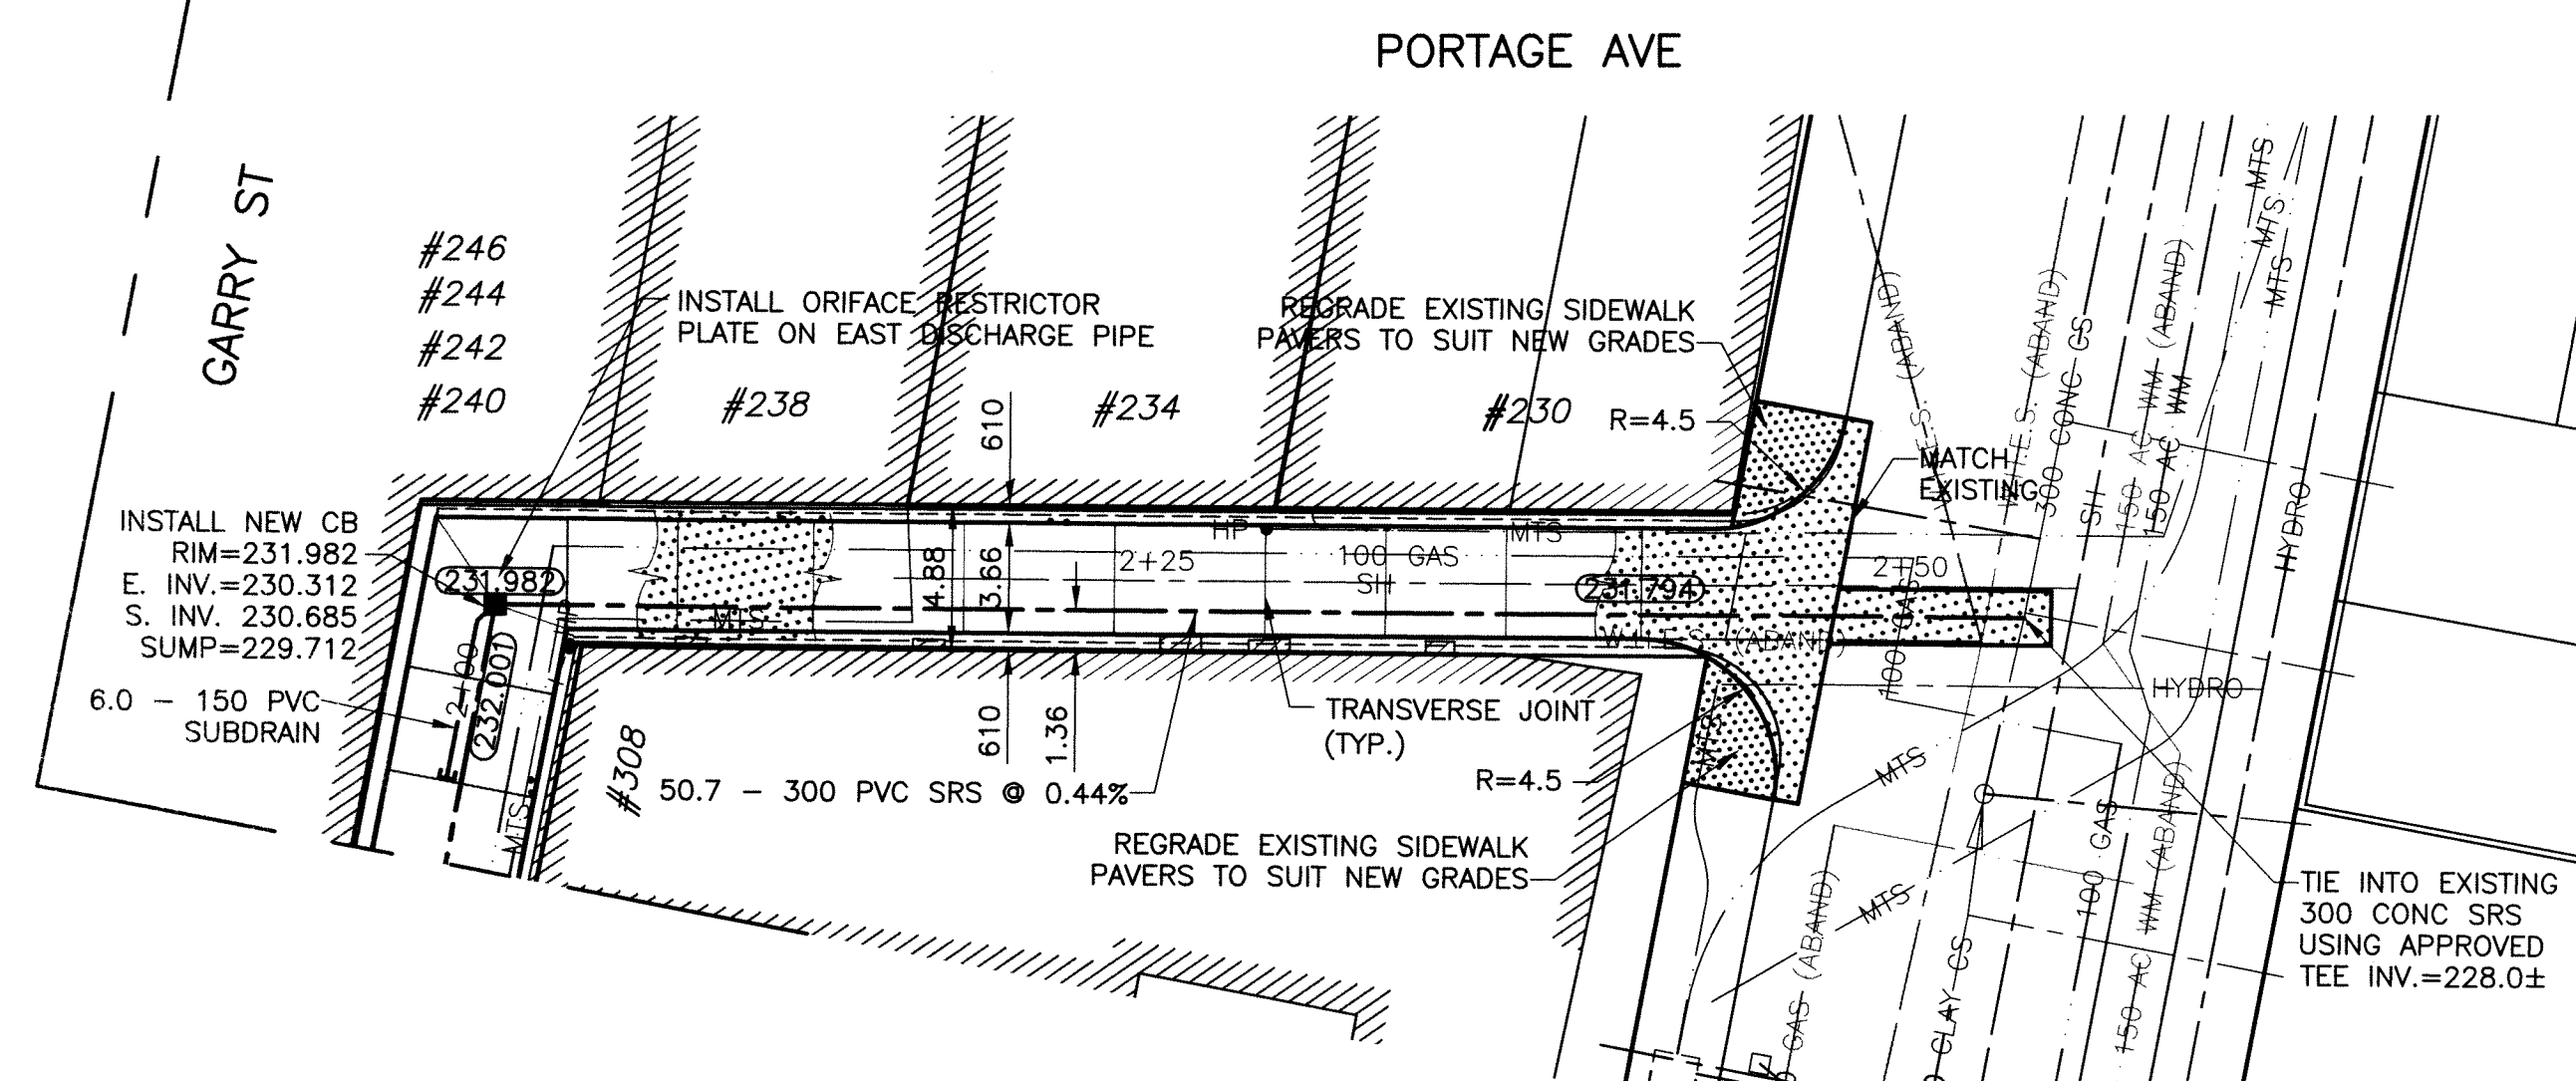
PORTAGE AVE

GARRY ST

#246
#244
#242
#240

INSTALL ORIFACE RESTRICTOR PLATE ON EAST DISCHARGE PIPE

REGRADE EXISTING SIDEWALK PAVERS TO SUIT NEW GRADES

#238

#234

#230

R=4.5

MATCH EXISTING

610

INSTALL NEW CB
RIM=231.982
E. INV.=230.312
S. INV. 230.685
SUMP=229.712

231.982

HP

2+25

100 GAS
SH

MTS

231.794

2+50

4.88

3.66

MTS

W.I.E.S. (ABAND)

6.0 – 150 PVC SUBDRAIN

2+00

232.001

#308

610

1.36

TRANSVERSE JOINT (TYP.)

R=4.5

50.7 – 300 PVC SRS @ 0.44%

REGRADE EXISTING SIDEWALK PAVERS TO SUIT NEW GRADES

HYDRO

HYDRO

TIE INTO EXISTING 300 CONC SRS USING APPROVED TEE INV.=228.0±

W.I.E.S. (ABAND)
300 CONC CS
SH
150 AC WM (ABAND)
150 AC WM
MTS
MTS
MTS
100 GAS
MTS
MTS
MTS
GAS (ABAND)
CLAY CS
100 GAS
WM (ABAND)
150 AC